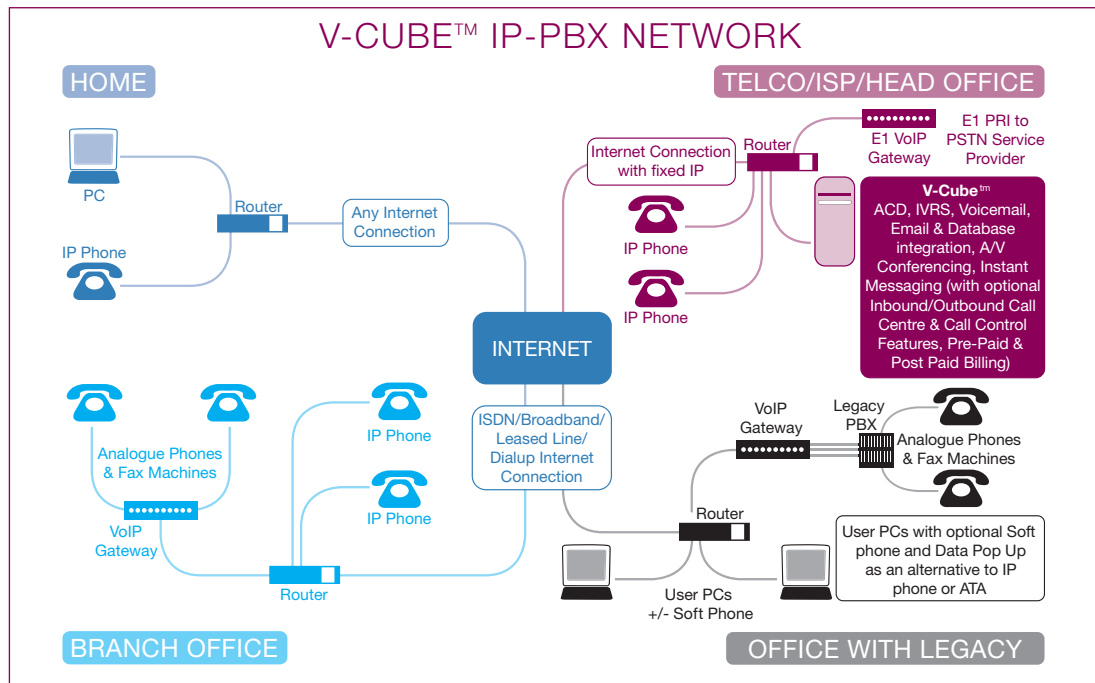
V-CUBE™ IP-PBX NETWORK

HOME

TELCO/ISP/HEAD OFFICE

PC

Router

Any Internet Connection

IP Phone

Internet Connection with fixed IP

Router

E1 VoIP Gateway

E1 PRI to PSTN Service Provider

IP Phone

IP Phone

V-Cube$^{tm}$
ACD, IVRS, Voicemail, Email & Database integration, A/V Conferencing, Instant Messaging (with optional Inbound/Outbound Call Centre & Call Control Features, Pre-Paid & Post Paid Billing)

INTERNET

Analogue Phones & Fax Machines

IP Phone

IP Phone

VoIP Gateway

Router

ISDN/Broadband/ Leased Line/ Dialup Internet Connection

VoIP Gateway

Legacy PBX

Analogue Phones & Fax Machines

Router

User PCs with optional Soft phone and Data Pop Up as an alternative to IP phone or ATA

User PCs +/- Soft Phone

BRANCH OFFICE

OFFICE WITH LEGACY